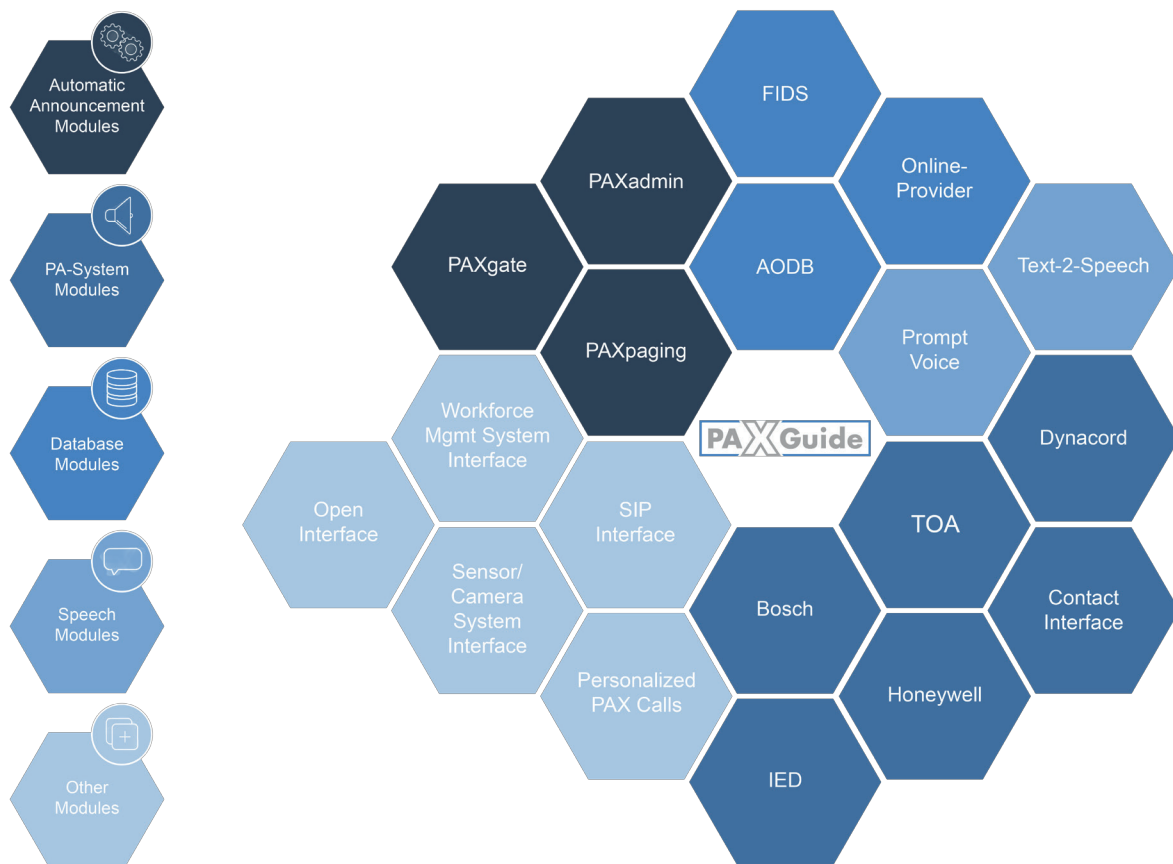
Automatic Announcement Modules

PA-System Modules

Database Modules

Speech Modules

Other Modules

FIDS

PAXadmin

Online-Provider

PAXgate

AODB

Text-2-Speech

PAXpaging

Prompt Voice

Workforce Mgmt System Interface

PAXGuide

Dynacord

Open Interface

SIP Interface

TOA

Sensor/ Camera System Interface

Bosch

Contact Interface

Personalized PAX Calls

Honeywell

IED